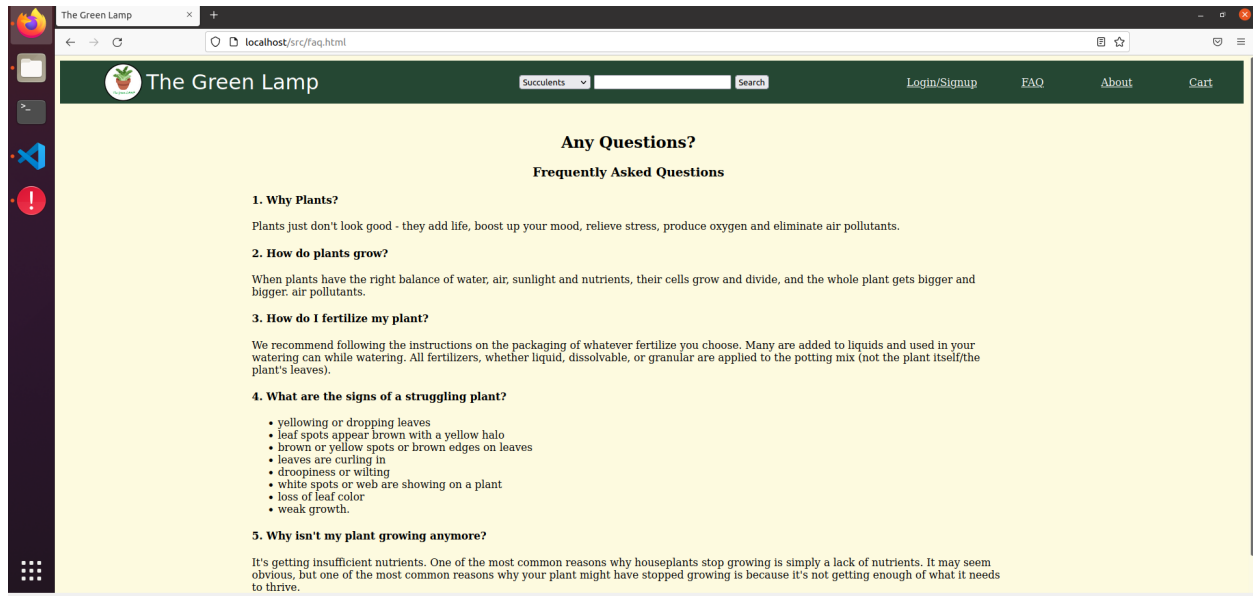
The Green Lamp
localhost/src/faq.html

The Green Lamp

Succulents
Search

Login/Signup
FAQ
About
Cart

Any Questions?

Frequently Asked Questions

1. Why Plants?

Plants just don't look good - they add life, boost up your mood, relieve stress, produce oxygen and eliminate air pollutants.

2. How do plants grow?

When plants have the right balance of water, air, sunlight and nutrients, their cells grow and divide, and the whole plant gets bigger and bigger. air pollutants.

3. How do I fertilize my plant?

We recommend following the instructions on the packaging of whatever fertilize you choose. Many are added to liquids and used in your watering can while watering. All fertilizers, whether liquid, dissolvable, or granular are applied to the potting mix (not the plant itself/the plant's leaves).

4. What are the signs of a struggling plant?

- yellowing or dropping leaves
- leaf spots appear brown with a yellow halo
- brown or yellow spots or brown edges on leaves
- leaves are curling in
- droopiness or wilting
- white spots or web are showing on a plant
- loss of leaf color
- weak growth.

5. Why isn't my plant growing anymore?

It's getting insufficient nutrients. One of the most common reasons why houseplants stop growing is simply a lack of nutrients. It may seem obvious, but one of the most common reasons why your plant might have stopped growing is because it's not getting enough of what it needs to thrive.